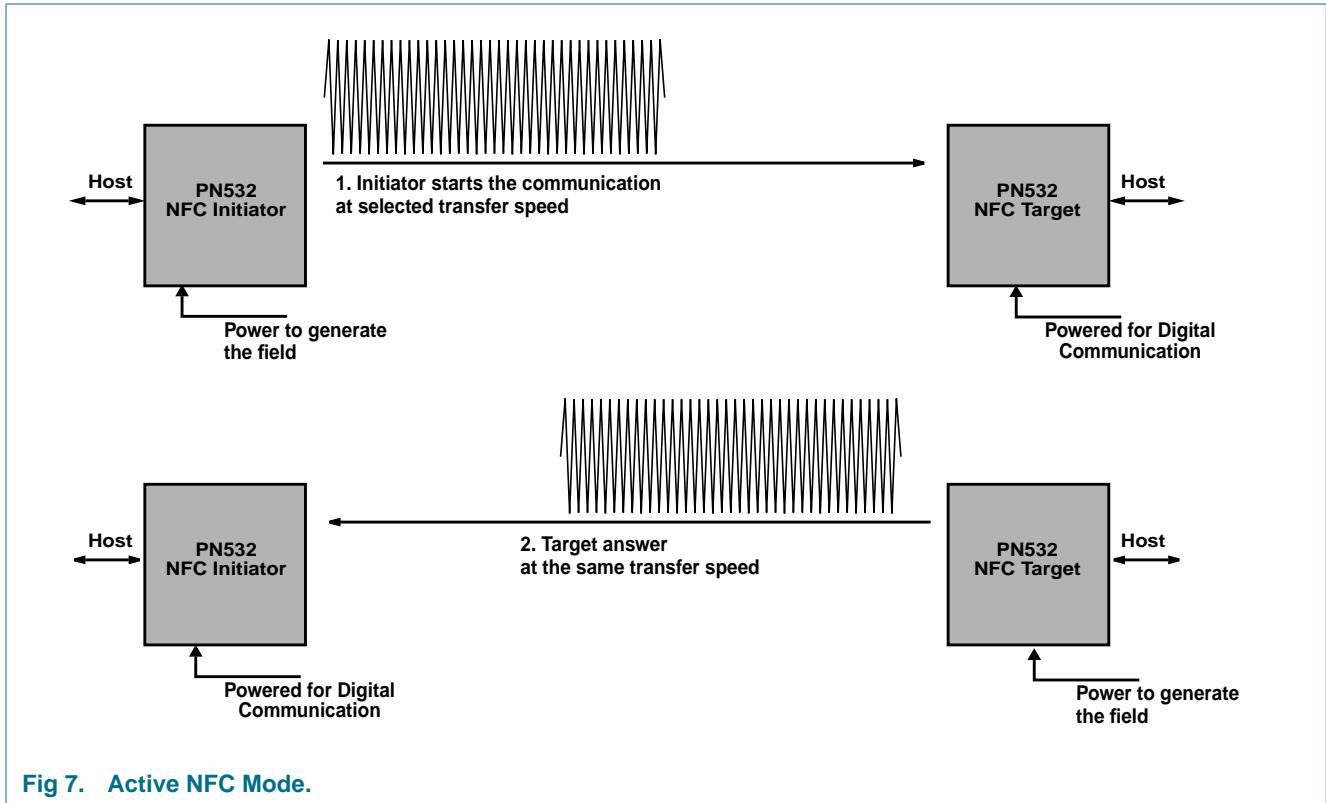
Host

PN532
NFC Initiator

1. Initiator starts the communication
at selected transfer speed

PN532
NFC Target

Host

Power to generate
the field

Powered for Digital
Communication

Host

PN532
NFC Initiator

2. Target answer
at the same transfer speed

PN532
NFC Target

Host

Powered for Digital
Communication

Power to generate
the field

Fig 7. Active NFC Mode.